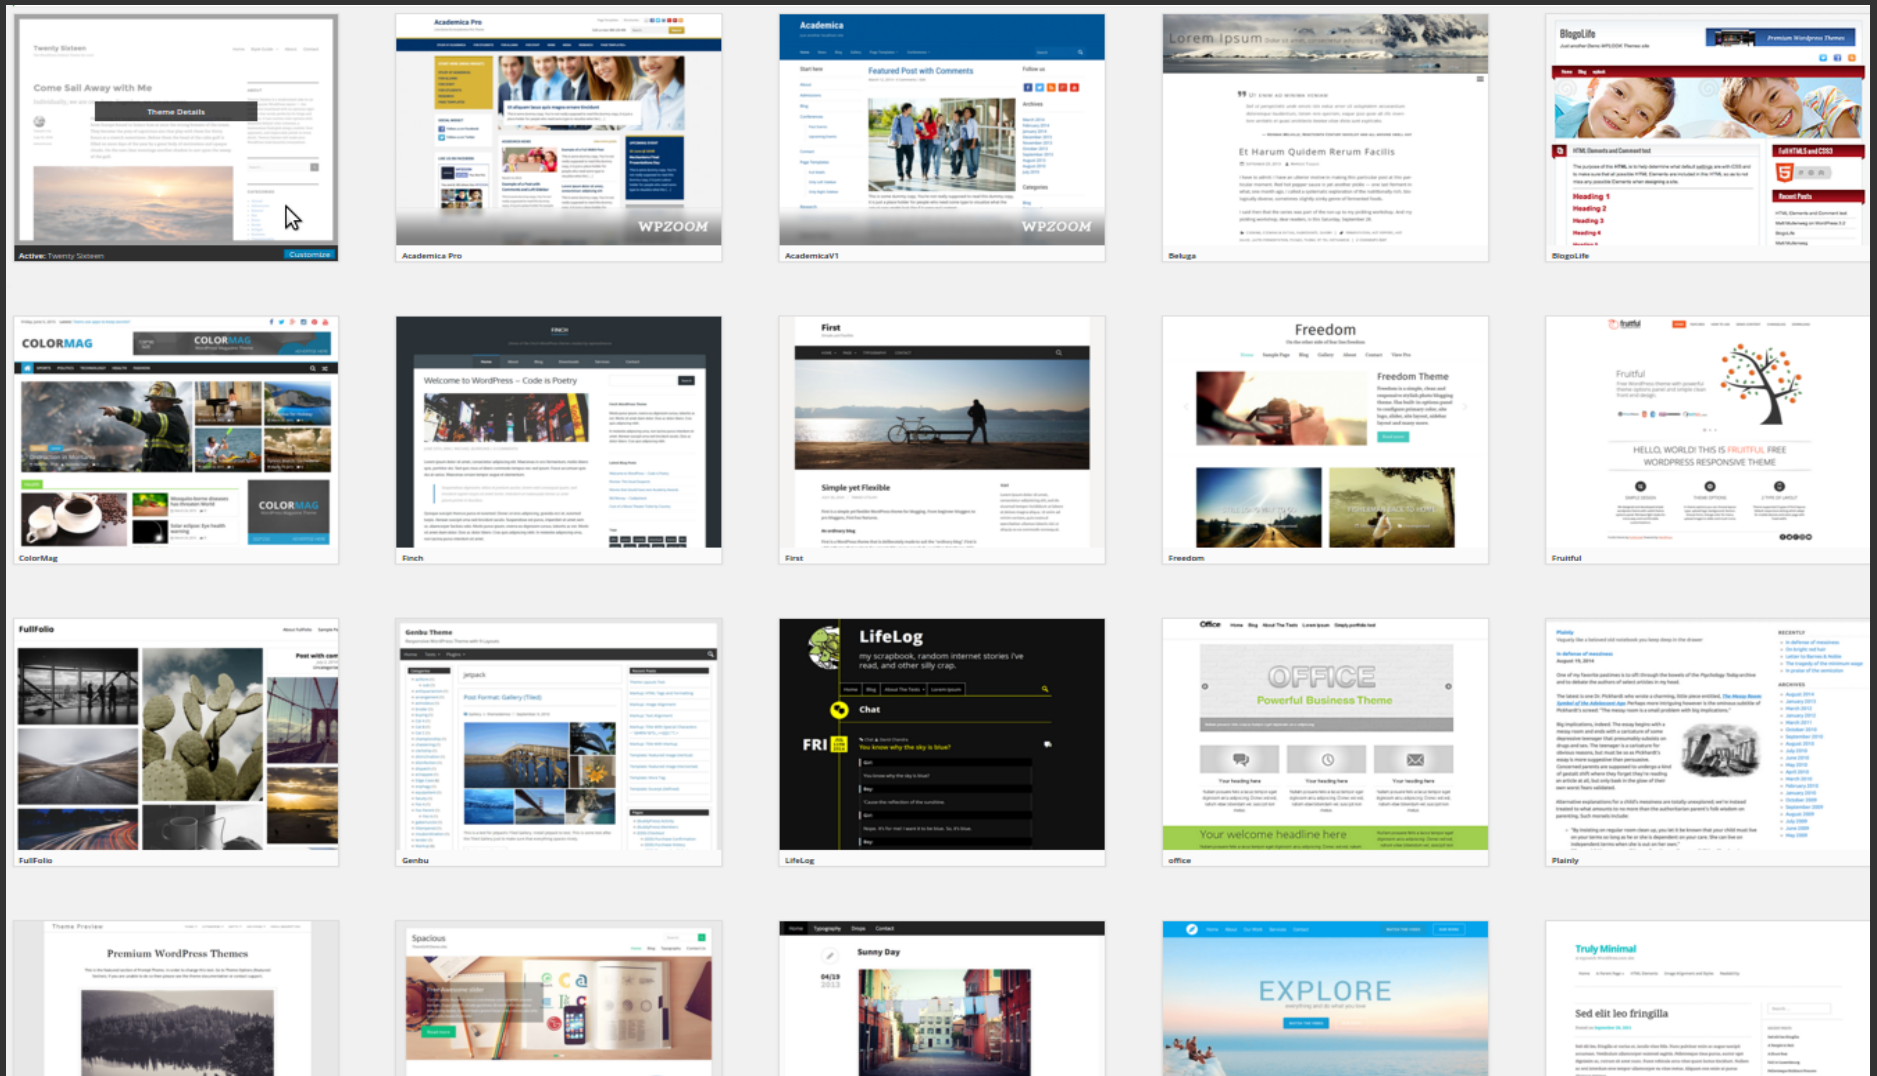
Twenty Sixteen

Come Sail Away with Me

Theme Details

Active: Twenty Sixteen

Customize

Academica Pro

WPZOOM

Academica Pro

Academica

Featured Post with Comments

WPZOOM

AcademicaV1

Lorem Ipsum

Et Harum Quidem Rerum Facilis

Beluga

BlogoLife

Premium Wordpress Themes

Heading 1

Heading 2

Heading 3

Heading 4

BlogoLife

COLORMAG

COLORMAG

COLORMAG

ColorMag

FINCH

Welcome to WordPress – Code is Poetry

Finch

First

Simple yet Flexible

First

Freedom

Freedom Theme

Freedom

Fruitful

Fruitful

HELLO, WORLD! THIS IS FRUITFUL FREE WORDPRESS RESPONSIVE THEME

Fruitful

FullFolio

FullFolio

Genbu Theme

jetpack

Post Format: Gallery (Tiled)

Genbu

LifeLog

my scrapbook, random internet stories i've read, and other silly crap.

Chat

FRI

You know why the sky is blue?

LifeLog

Office

OFFICE

Powerful Business Theme

Your welcome headline here

office

Plainly

Plainly

Theme Preview

Premium WordPress Themes

Spacious

Sunny Day

04/19 2013

EXPLORE

Truly Minimal

Sed elit leo fringilla